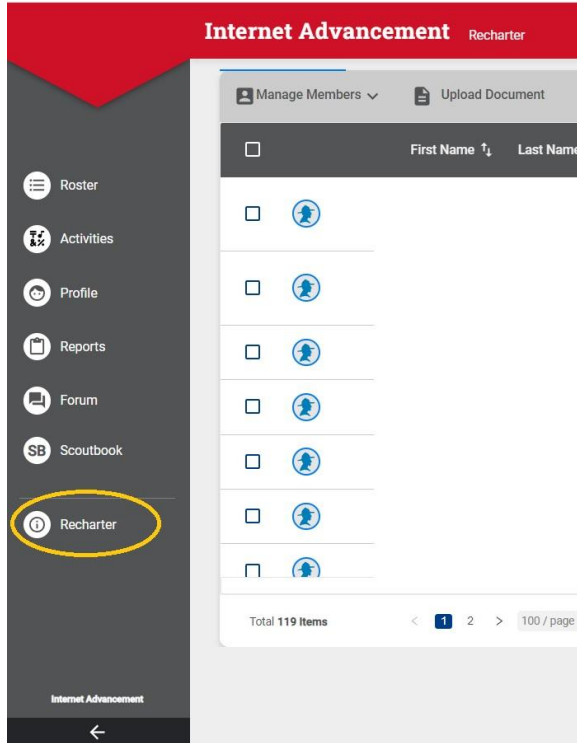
Internet Advancement Recharter

Manage Members

Upload Document

First Name

Last Name

Roster

Activities

Profile

Reports

Forum

SB Scoutbook

Recharter

Total 119 Items

1 2 > 100 / page

Internet Advancement

←